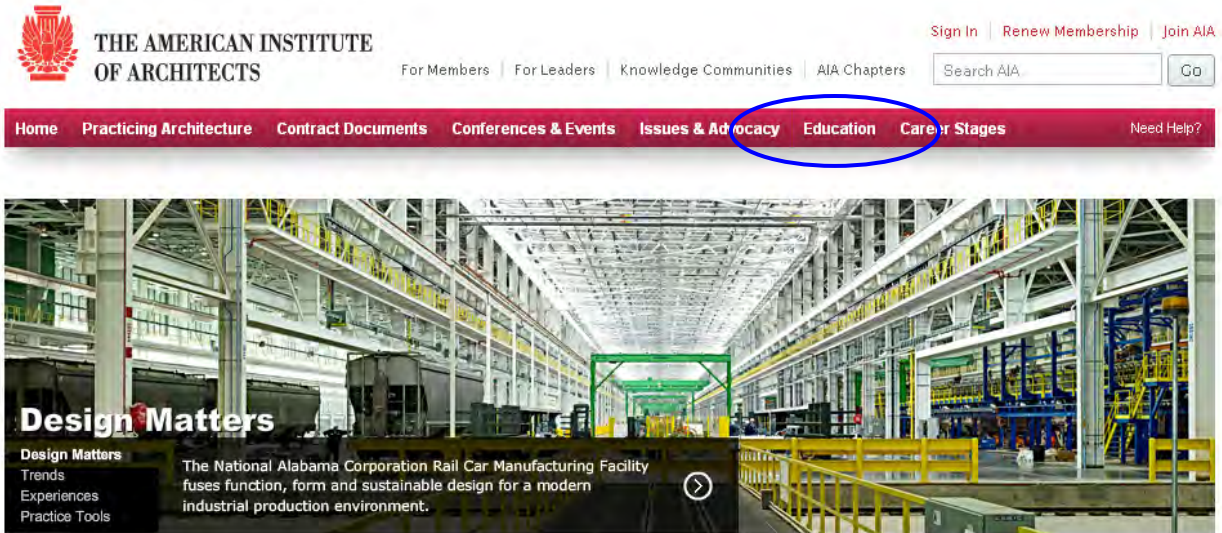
THE AMERICAN INSTITUTE OF ARCHITECTS

Sign In | Renew Membership | Join AIA

For Members | For Leaders | Knowledge Communities | AIA Chapters

Search AIA

Go

Home   Practicing Architecture   Contract Documents   Conferences & Events   Issues & Advocacy   Education   Career Stages   Need Help?

Design Matters

Design Matters
Trends
Experiences
Practice Tools

The National Alabama Corporation Rail Car Manufacturing Facility fuses function, form and sustainable design for a modern industrial production environment.